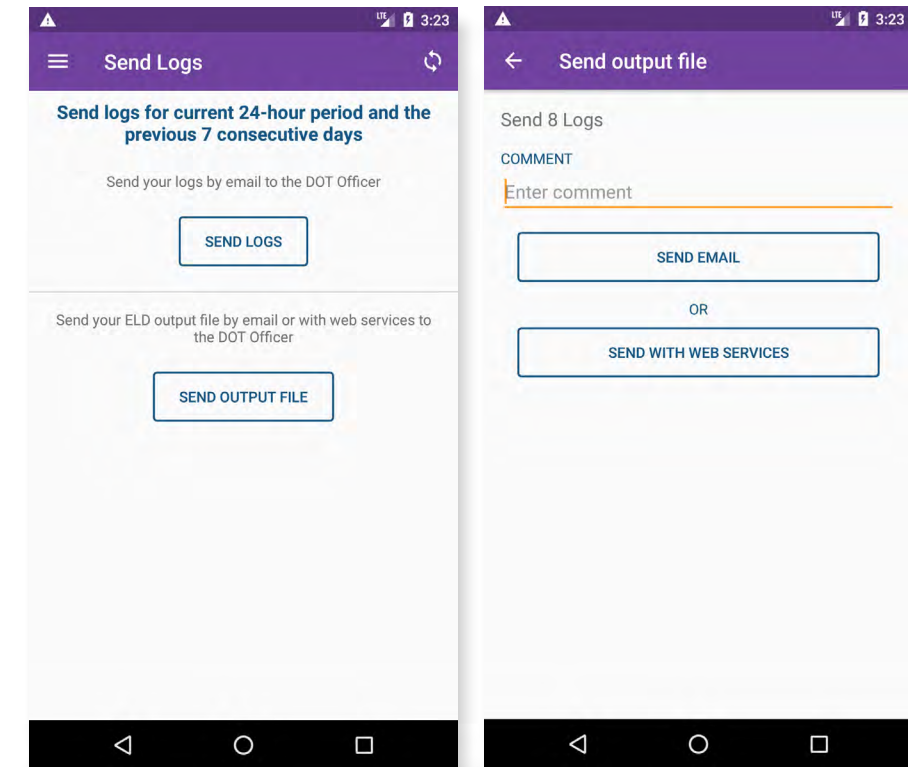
LTE 3:23

Send Logs

Send logs for current 24-hour period and the previous 7 consecutive days

Send your logs by email to the DOT Officer

SEND LOGS

Send your ELD output file by email or with web services to the DOT Officer

SEND OUTPUT FILE

LTE 3:23

Send output file

Send 8 Logs

COMMENT

Enter comment

SEND EMAIL

OR

SEND WITH WEB SERVICES